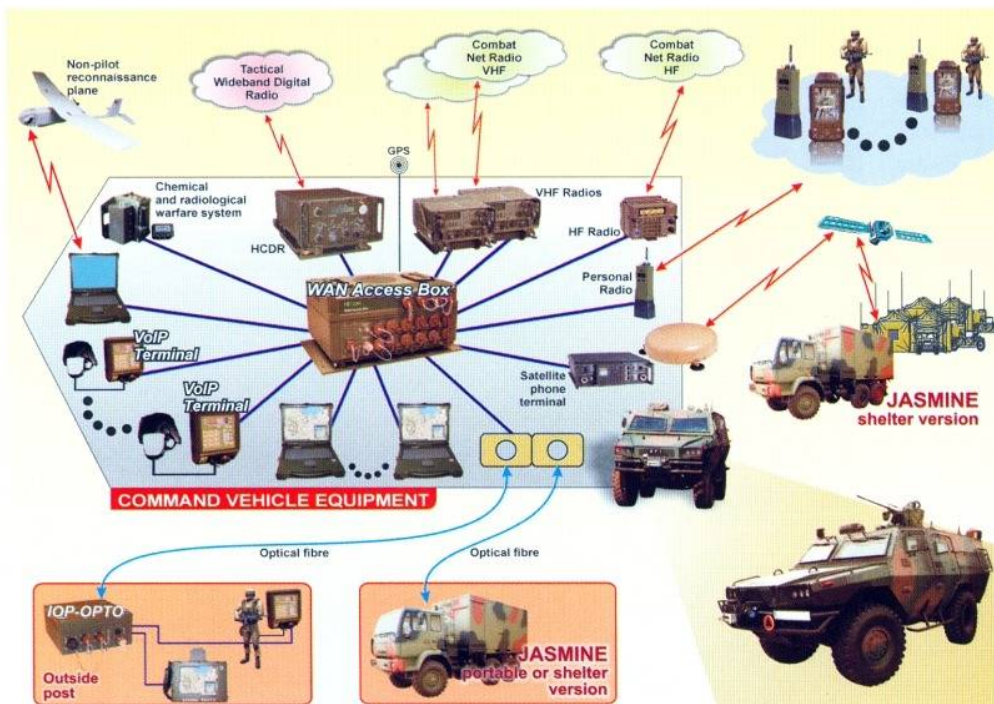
Non-pilot reconnaissance plane

Tactical Wideband Digital Radio

Combat Net Radio VHF

Combat Net Radio HF

GPS

Chemical and radiological warfare system

HCDR

VHF Radios

HF Radio

Personal Radio

WAN Access Box

VoIP Terminal

VoIP Terminal

Satellite phone terminal

JASMINE shelter version

COMMAND VEHICLE EQUIPMENT

Optical fibre

Optical fibre

IOP-OPTO

Outside post

JASMINE portable or shelter version